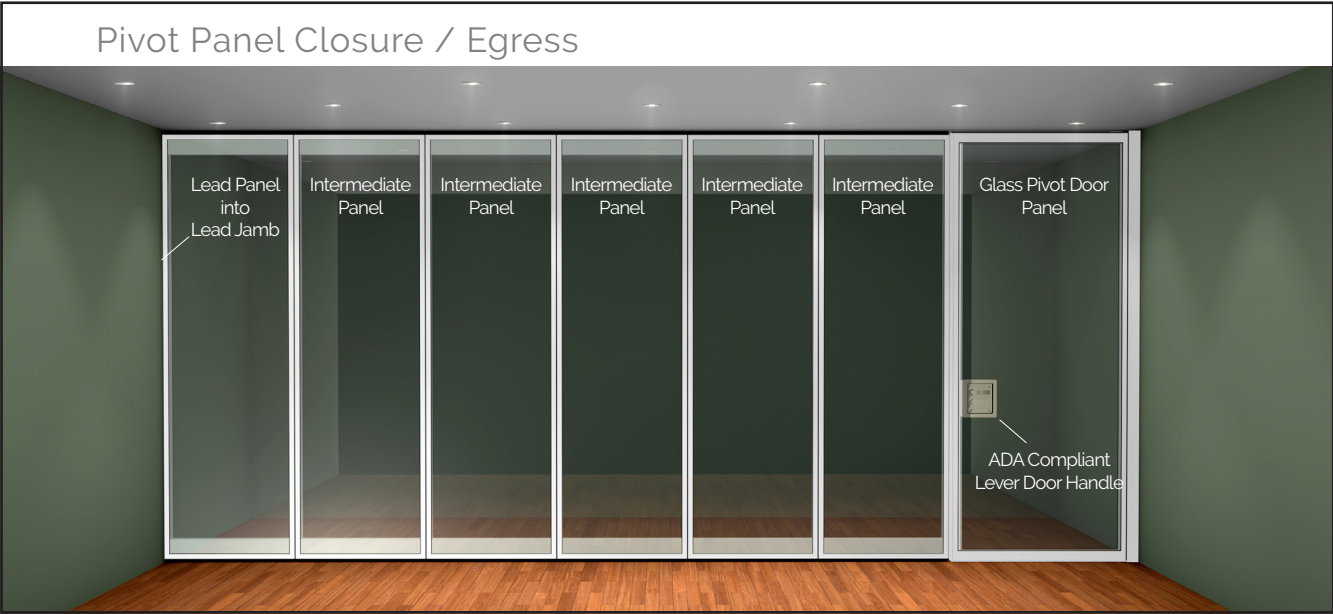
Pivot Panel Closure / Egress

Lead Panel into Lead Jamb

Intermediate Panel

Intermediate Panel

Intermediate Panel

Intermediate Panel

Intermediate Panel

Glass Pivot Door Panel

ADA Compliant Lever Door Handle